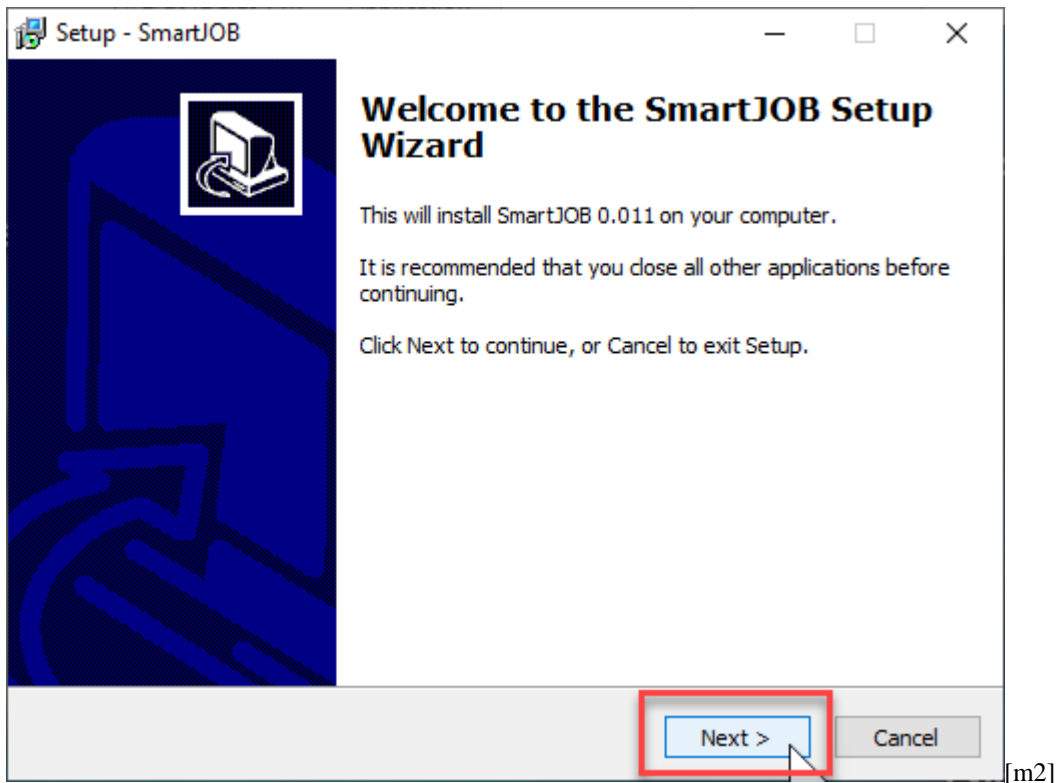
Setup - SmartJOB

Welcome to the SmartJOB Setup Wizard

This will install SmartJOB 0.011 on your computer.

It is recommended that you close all other applications before continuing.

Click Next to continue, or Cancel to exit Setup.

Next >

Cancel

[m2]